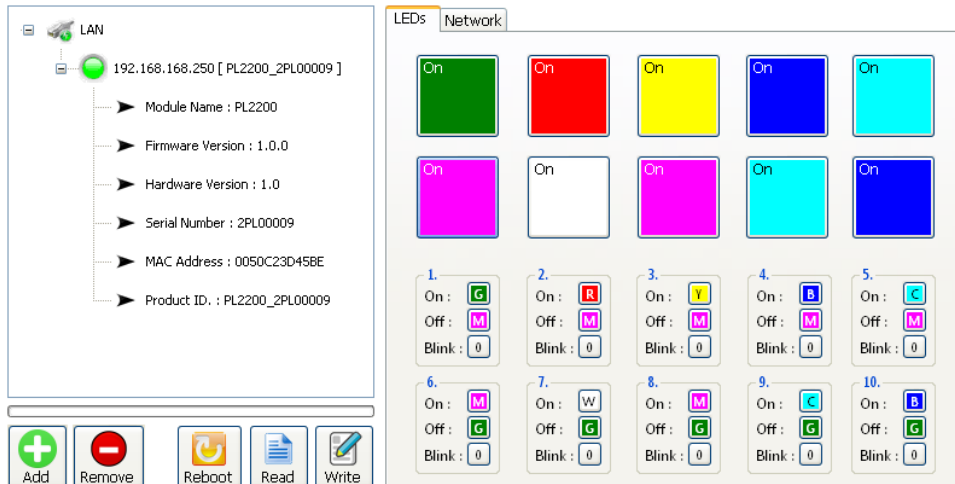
LAN
192.168.168.250 [ PL2200_2PL00009 ]
Module Name : PL2200
Firmware Version : 1.0.0
Hardware Version : 1.0
Serial Number : 2PL00009
MAC Address : 0050C23D45BE
Product ID. : PL2200_2PL00009

Add
Remove
Reboot
Read
Write

LEDs
Network

On
On
On
On
On
On
On
On
On
On

1.
On : G
Off : M
Blink : 0

2.
On : R
Off : M
Blink : 0

3.
On : Y
Off : M
Blink : 0

4.
On : B
Off : M
Blink : 0

5.
On : C
Off : M
Blink : 0

6.
On : M
Off : G
Blink : 0

7.
On : W
Off : G
Blink : 0

8.
On : M
Off : G
Blink : 0

9.
On : C
Off : G
Blink : 0

10.
On : B
Off : G
Blink : 0